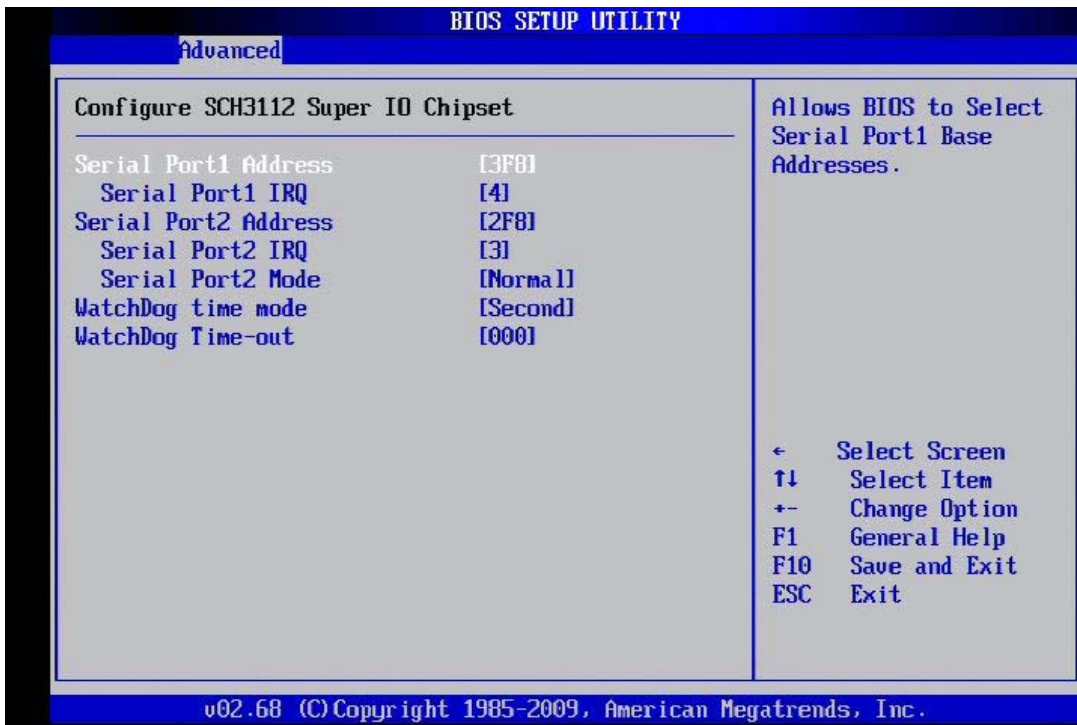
BIOS SETUP UTILITY
Advanced

Configure SCH3112 Super IO Chipset

| | |
|---|---|
| Serial Port1 Address | [3F8] |
| Serial Port1 IRQ | [4] |
| Serial Port2 Address | [2F8] |
| Serial Port2 IRQ | [3] |
| Serial Port2 Mode | [Normal] |
| WatchDog time mode | [Second] |
| WatchDog Time-out | [000] |

Allows BIOS to Select Serial Port1 Base Addresses.

← Select Screen
↑↓ Select Item
+- Change Option
F1 General Help
F10 Save and Exit
ESC Exit

v02.68 (C)Copyright 1985-2009, American Megatrends, Inc.